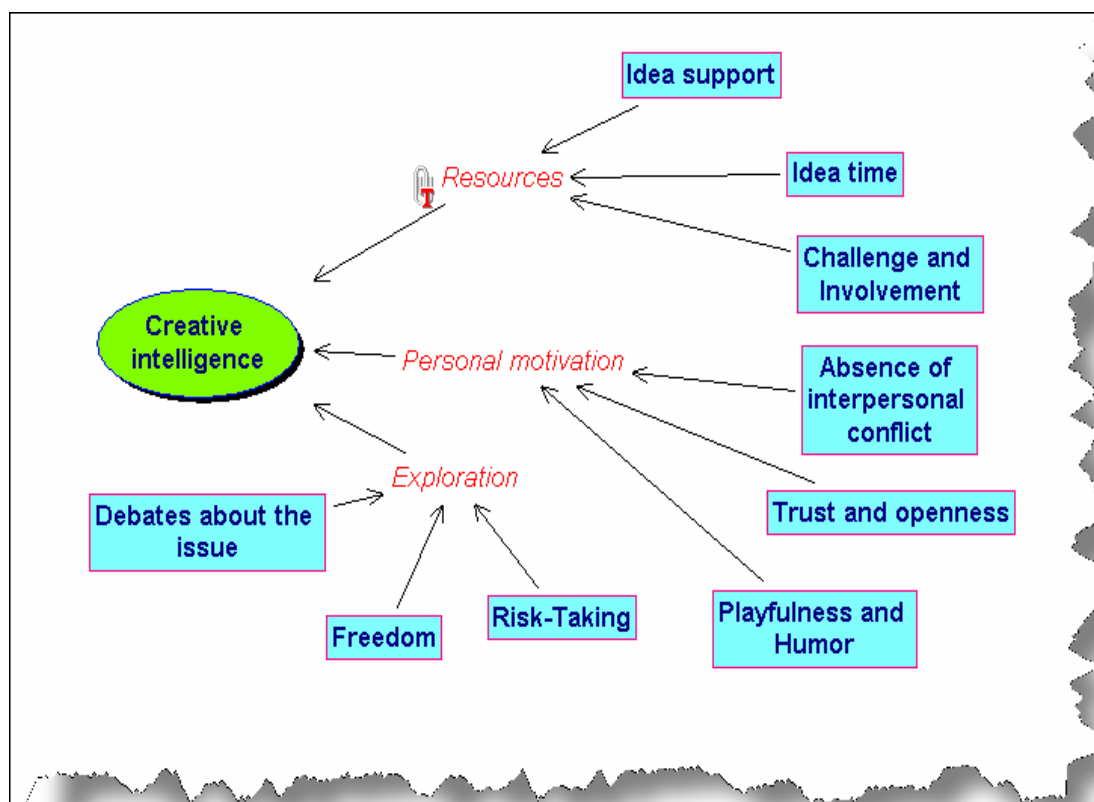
Idea support

Resources

Idea time

Challenge and Involvement

Creative intelligence

Personal motivation

Absence of interpersonal conflict

Exploration

Debates about the issue

Trust and openness

Freedom

Risk-Taking

Playfulness and Humor